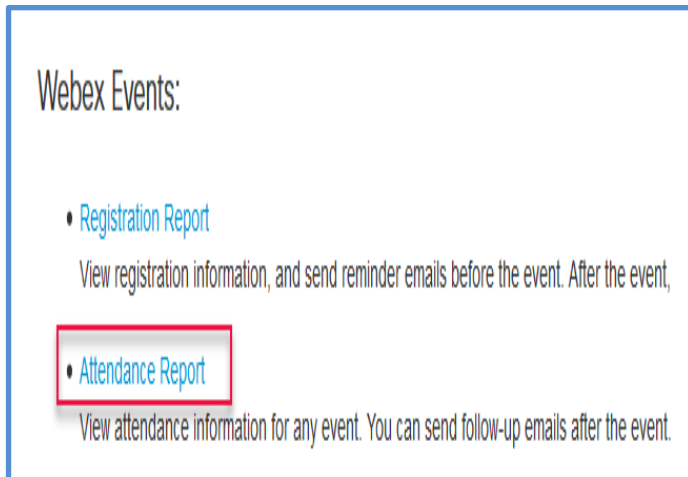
Webex Events:

• Registration Report

View registration information, and send reminder emails before the event. After the event,

• Attendance Report

View attendance information for any event. You can send follow-up emails after the event.